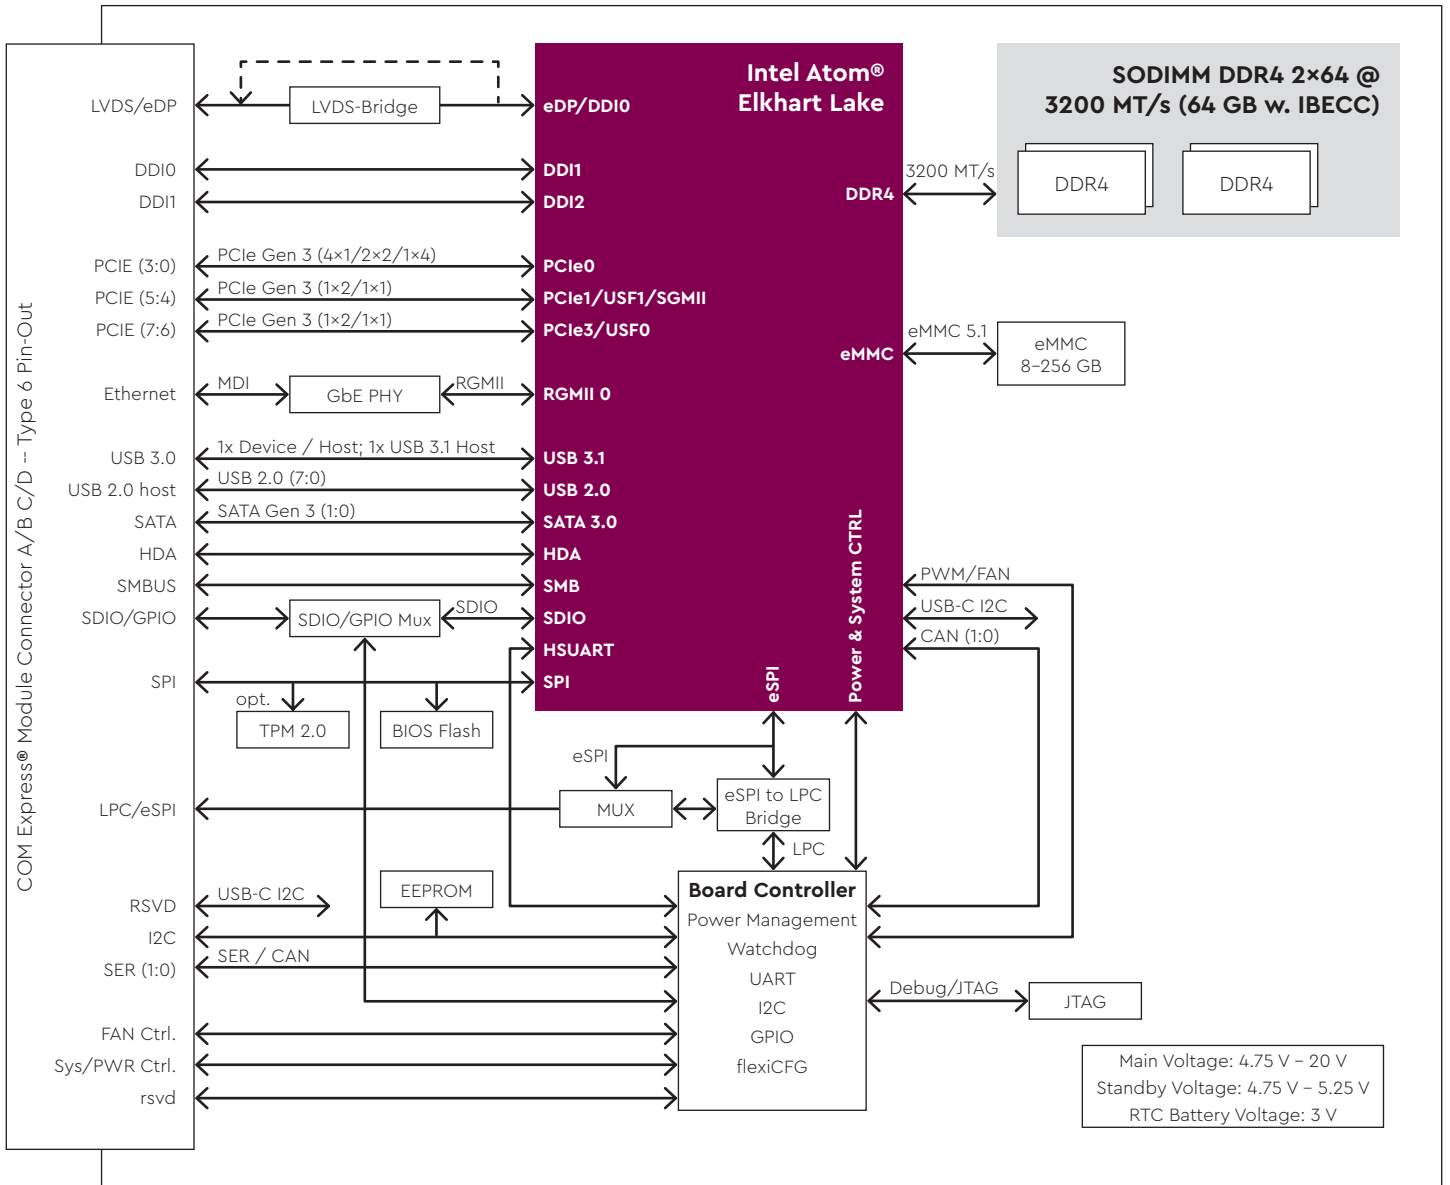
COM Express® Module Connector A/B C/D – Type 6 Pin-Out

LVDS/eDP
DDI0
DDI1
PCIE (3:0)
PCIE (5:4)
PCIE (7:6)
Ethernet
USB 3.0
USB 2.0 host
SATA
HDA
SMBUS
SDIO/GPIO
SPI
LPC/eSPI
RSVD
I2C
SER (1:0)
FAN Ctrl.
Sys/PWR Ctrl.
rsvd

LVDS-Bridge
PCIe Gen 3 (4×1/2×2/1×4)
PCIe Gen 3 (1×2/1×1)
PCIe Gen 3 (1×2/1×1)
MDI
GbE PHY
RGMII
1x Device / Host; 1x USB 3.1 Host
USB 2.0 (7:0)
SATA Gen 3 (1:0)
SDIO/GPIO Mux
SDIO
opt.
TPM 2.0
BIOS Flash
eSPI
MUX
eSPI to LPC Bridge
LPC
EEPROM
USB-C I2C
SER / CAN

Intel Atom® Elkhart Lake
eDP/DDI0
DDI1
DDI2
PCIe0
PCIe1/USF1/SGMII
PCIe3/USF0
RGMII 0
USB 3.1
USB 2.0
SATA 3.0
HDA
SMB
SDIO
HSUART
SPI
eSPI
Power & System CTRL
DDR4
eMMC

SODIMM DDR4 2×64 @ 3200 MT/s (64 GB w. IBECC)
3200 MT/s
DDR4
DDR4
eMMC 5.1
eMMC 8–256 GB
PWM/FAN
USB-C I2C
CAN (1:0)

Board Controller
Power Management
Watchdog
UART
I2C
GPIO
flexiCFG
Debug/JTAG
JTAG

Main Voltage: 4.75 V – 20 V
Standby Voltage: 4.75 V – 5.25 V
RTC Battery Voltage: 3 V